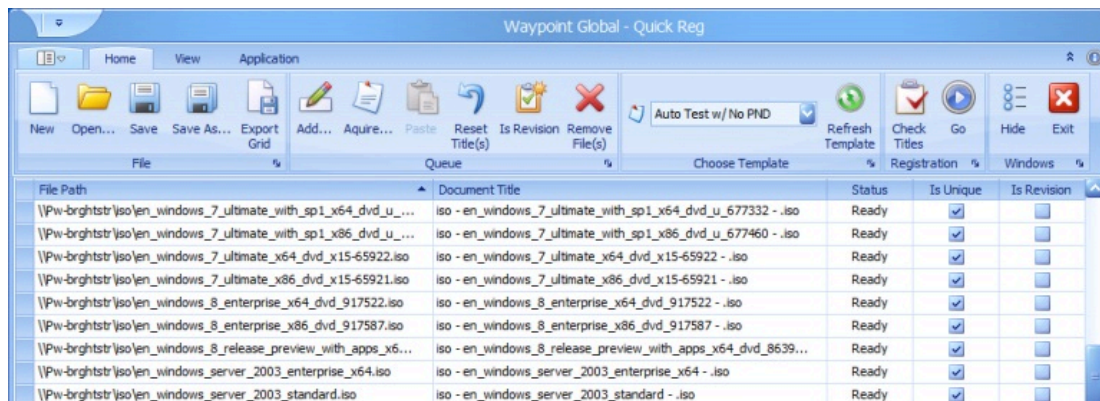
Waypoint Global - Quick Reg

Home View Application

New Open... Save Save As... Export Grid
File

Add... Aquire... Paste Reset Title(s) Is Revision Remove File(s)
Queue

Auto Test w/ No PND
Choose Template

Refresh Template

Check Titles Go
Registration

Hide Exit
Windows

| File Path | Document Title | Status | Is Unique | Is Revision |
|---|---|---|---|---|
| \\Pw-brghtstr\iso\en_windows_7_ultimate_with_sp1_x64_dvd_u_... | iso - en_windows_7_ultimate_with_sp1_x64_dvd_u_677332 - .iso | Ready | ☑ | ☐ |
| \\Pw-brghtstr\iso\en_windows_7_ultimate_with_sp1_x86_dvd_u_... | iso - en_windows_7_ultimate_with_sp1_x86_dvd_u_677460 - .iso | Ready | ☑ | ☐ |
| \\Pw-brghtstr\iso\en_windows_7_ultimate_x64_dvd_x15-65922.iso | iso - en_windows_7_ultimate_x64_dvd_x15-65922 - .iso | Ready | ☑ | ☐ |
| \\Pw-brghtstr\iso\en_windows_7_ultimate_x86_dvd_x15-65921.iso | iso - en_windows_7_ultimate_x86_dvd_x15-65921 - .iso | Ready | ☑ | ☐ |
| \\Pw-brghtstr\iso\en_windows_8_enterprise_x64_dvd_917522.iso | iso - en_windows_8_enterprise_x64_dvd_917522 - .iso | Ready | ☑ | ☐ |
| \\Pw-brghtstr\iso\en_windows_8_enterprise_x86_dvd_917587.iso | iso - en_windows_8_enterprise_x86_dvd_917587 - .iso | Ready | ☑ | ☐ |
| \\Pw-brghtstr\iso\en_windows_8_release_preview_with_apps_x6... | iso - en_windows_8_release_preview_with_apps_x64_dvd_8639... | Ready | ☑ | ☐ |
| \\Pw-brghtstr\iso\en_windows_server_2003_enterprise_x64.iso | iso - en_windows_server_2003_enterprise_x64 - .iso | Ready | ☑ | ☐ |
| \\Pw-brghtstr\iso\en_windows_server_2003_standard.iso | iso - en_windows_server_2003_standard - .iso | Ready | ☑ | ☐ |